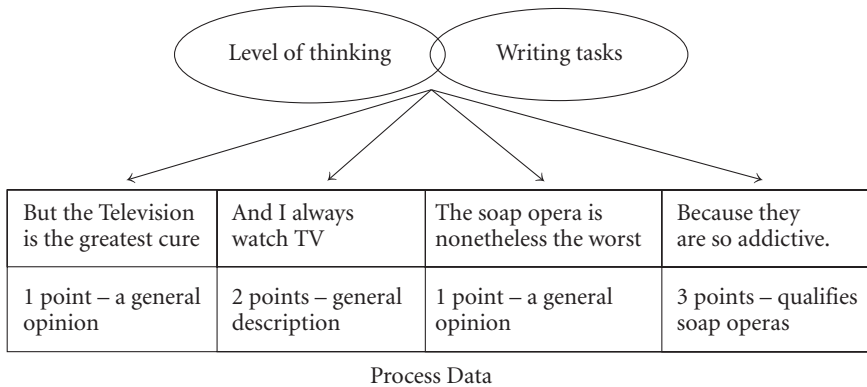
Level of thinking

Writing tasks

| But the Television is the greatest cure | And I always watch TV | The soap opera is nonetheless the worst | Because they are so addictive. |
|---|---|---|---|
| 1 point – a general opinion | 2 points – general description | 1 point – a general opinion | 3 points – qualifies soap operas |

Process Data